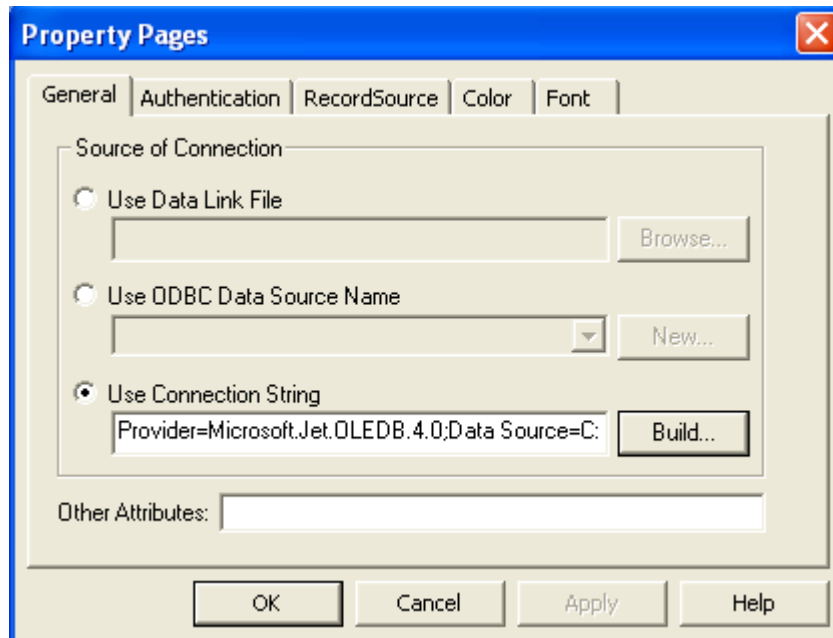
Property Pages

General | Authentication | RecordSource | Color | Font

Source of Connection

Use Data Link File

Browse...

Use ODBC Data Source Name

New...

Use Connection String

Provider=Microsoft.Jet.OLEDB.4.0;Data Source=C:

Build...

Other Attributes:

OK

Cancel

Apply

Help